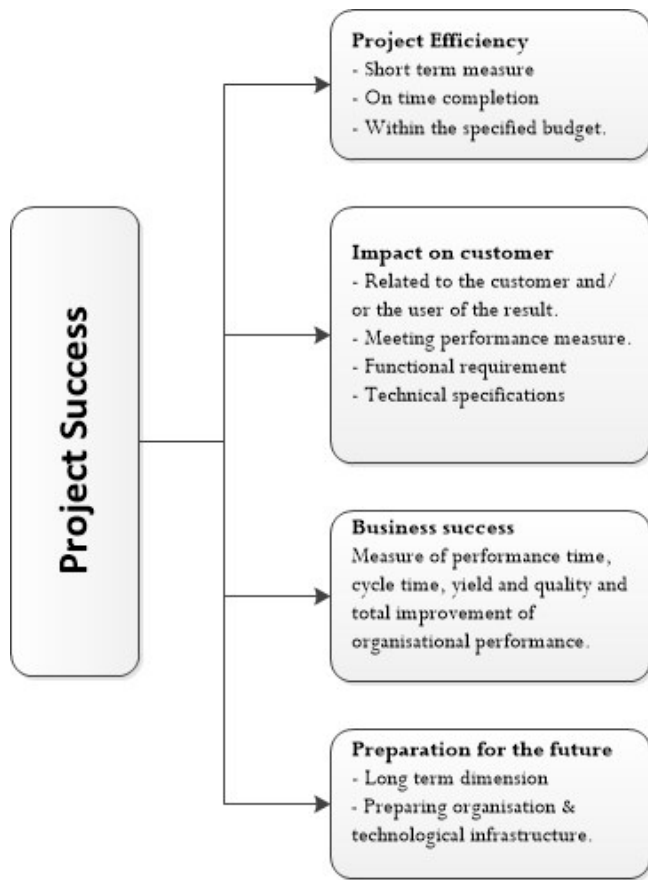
Project Success

Project Efficiency
- Short term measure
- On time completion
- Within the specified budget.

Impact on customer
- Related to the customer and/ or the user of the result.
- Meeting performance measure.
- Functional requirement
- Technical specifications

Business success
Measure of performance time, cycle time, yield and quality and total improvement of organisational performance.

Preparation for the future
- Long term dimension
- Preparing organisation & technological infrastructure.